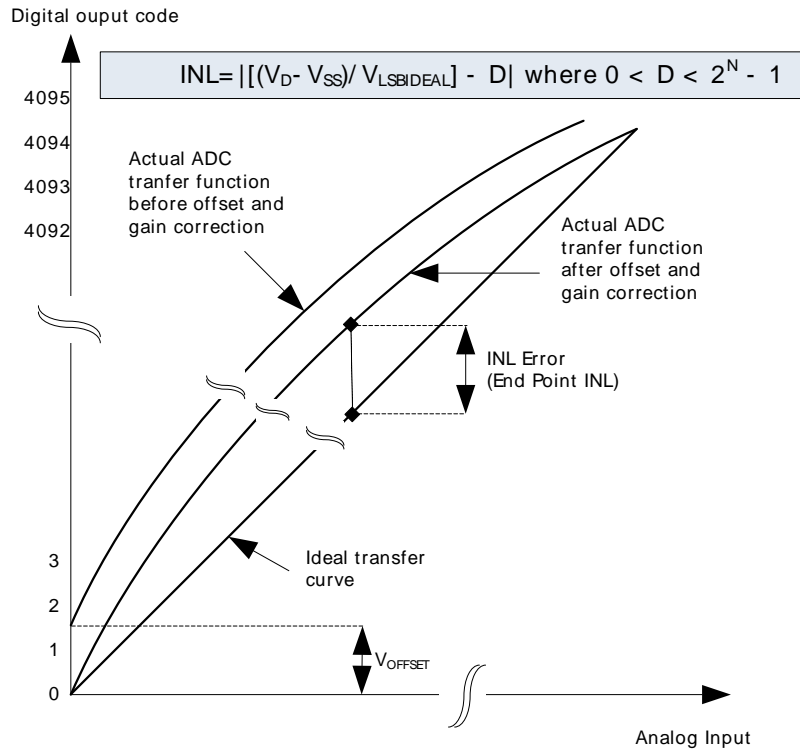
Digital ouput code

INL= $|[(V_D - V_{SS}) / V_{LSBIDEAL}] - D|$ where $0 < D < 2^N - 1$

4095

4094

4093

4092

Actual ADC tranfer function before offset and gain correction

Actual ADC tranfer function after offset and gain correction

INL Error (End Point INL)

3

2

1

0

Ideal transfer curve

$V_{OFFSET}$

Analog Input